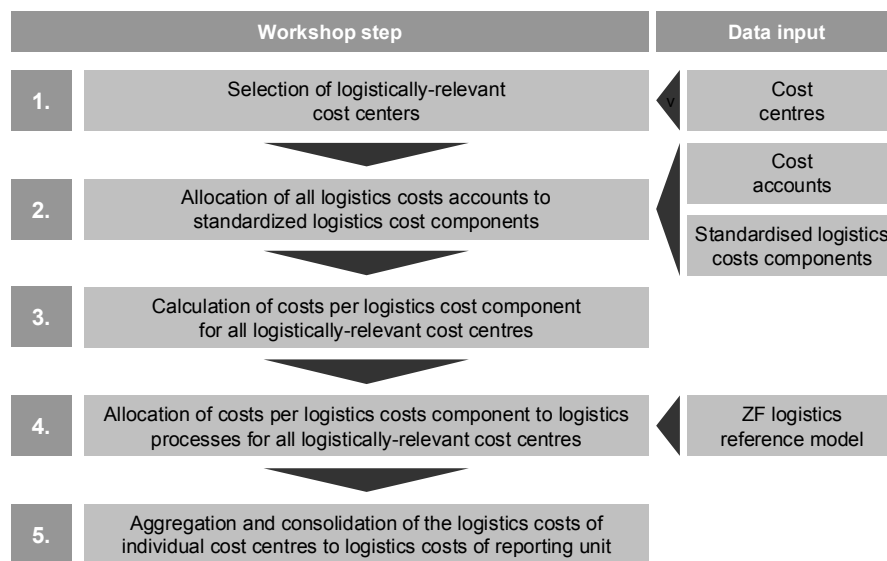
Workshop step

Data input

1.

Selection of logistically-relevant cost centers

v

Cost centres

2.

Allocation of all logistics costs accounts to standardized logistics cost components

Cost accounts

Standardised logistics costs components

3.

Calculation of costs per logistics cost component for all logistically-relevant cost centres

4.

Allocation of costs per logistics costs component to logistics processes for all logistically-relevant cost centres

ZF logistics reference model

5.

Aggregation and consolidation of the logistics costs of individual cost centres to logistics costs of reporting unit